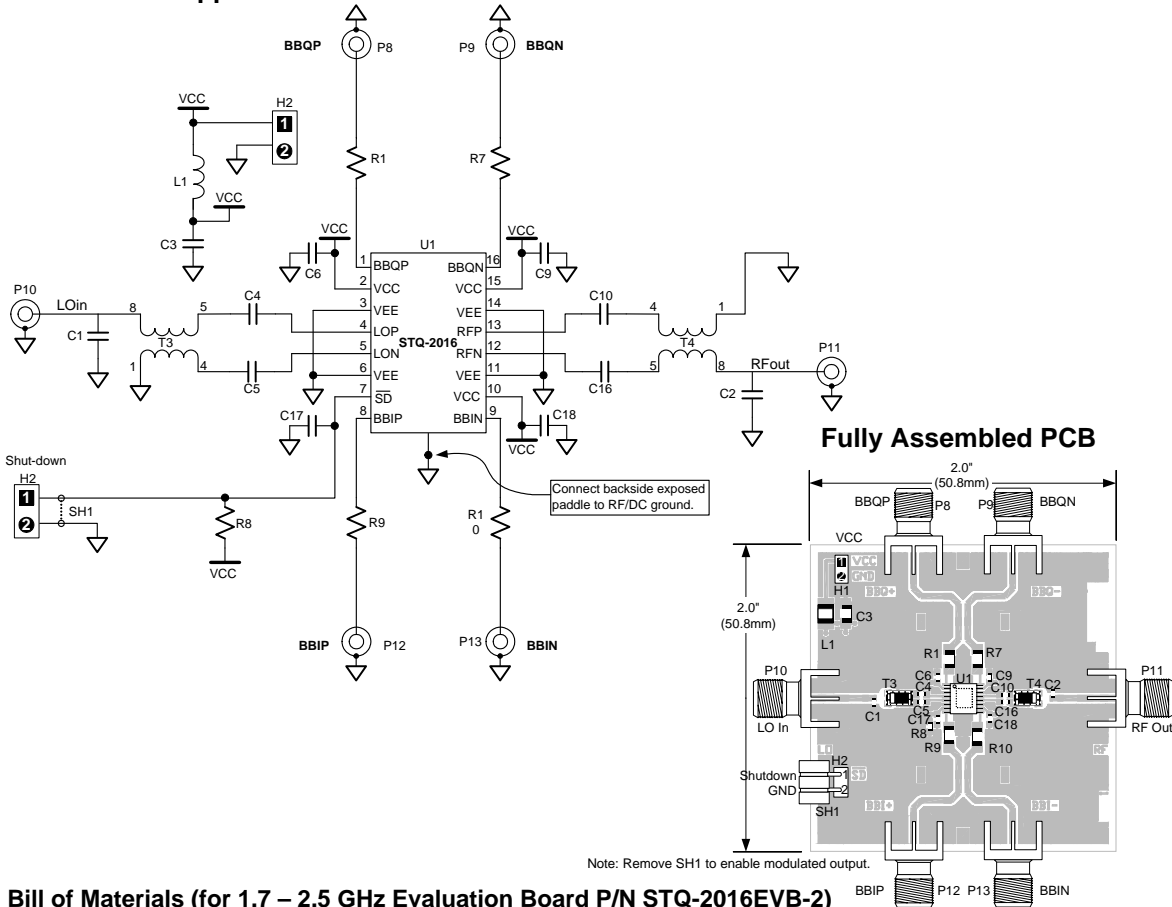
BBQP P8
P9 BBQN
VCC
H2
1
2
L1
VCC
C3
R1
R7
VCC
U1
VCC
C6
C9
1 BBQP BBQN 16
2 VCC VCC 15
3 VEE VEE 14
4 LOP RFP 13
5 LON RFN 12
6 VEE VEE 11
7 $\overline{SD}$ VCC 10
8 BBIP BBIN 9
STQ-2016
P10
LOin
8
5
C4
C1
T3
1
4
C5
C10
4
1
T4
5
8
RFout
P11
C16
C2
C17
C18
VCC
Fully Assembled PCB
Shut-down
H2
1
2
SH1
R8
VCC
R9
R1
0
Connect backside exposed paddle to RF/DC ground.
BBIP P12
P13 BBIN
2.0" (50.8mm)
BBQP P8
P9 BBQN
VCC
VCC
GND
H1
BBQ+
BBQ-
C3
L1
2.0" (50.8mm)
R1 R7
P10
C6 C9
C4 U1 C10
T3 T4 C2
P11
C1
C5 C16
C17 C18
LO In
R8
R9 R10
RF Out
LO
RF
H2
Shutdown
GND
1
2
SD
SH1
BBI+
BBI-
Note: Remove SH1 to enable modulated output.
Bill of Materials (for 1.7 – 2.5 GHz Evaluation Board P/N STQ-2016EVB-2)
BBIP P12 P13 BBIN